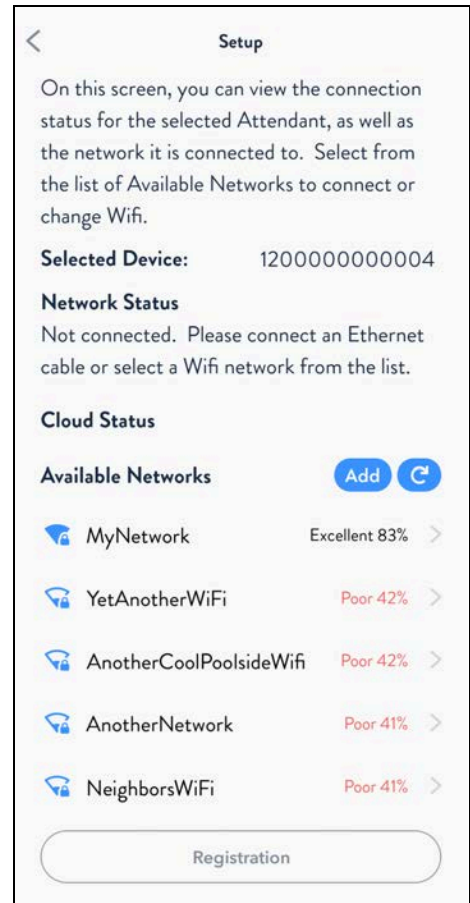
Setup

On this screen, you can view the connection status for the selected Attendant, as well as the network it is connected to. Select from the list of Available Networks to connect or change Wifi.

Selected Device: 1200000000004

Network Status
Not connected. Please connect an Ethernet cable or select a Wifi network from the list.

Cloud Status

Available Networks Add

MyNetwork Excellent 83%

YetAnotherWiFi Poor 42%

AnotherCoolPoolsideWifi Poor 42%

AnotherNetwork Poor 41%

NeighborsWiFi Poor 41%

Registration